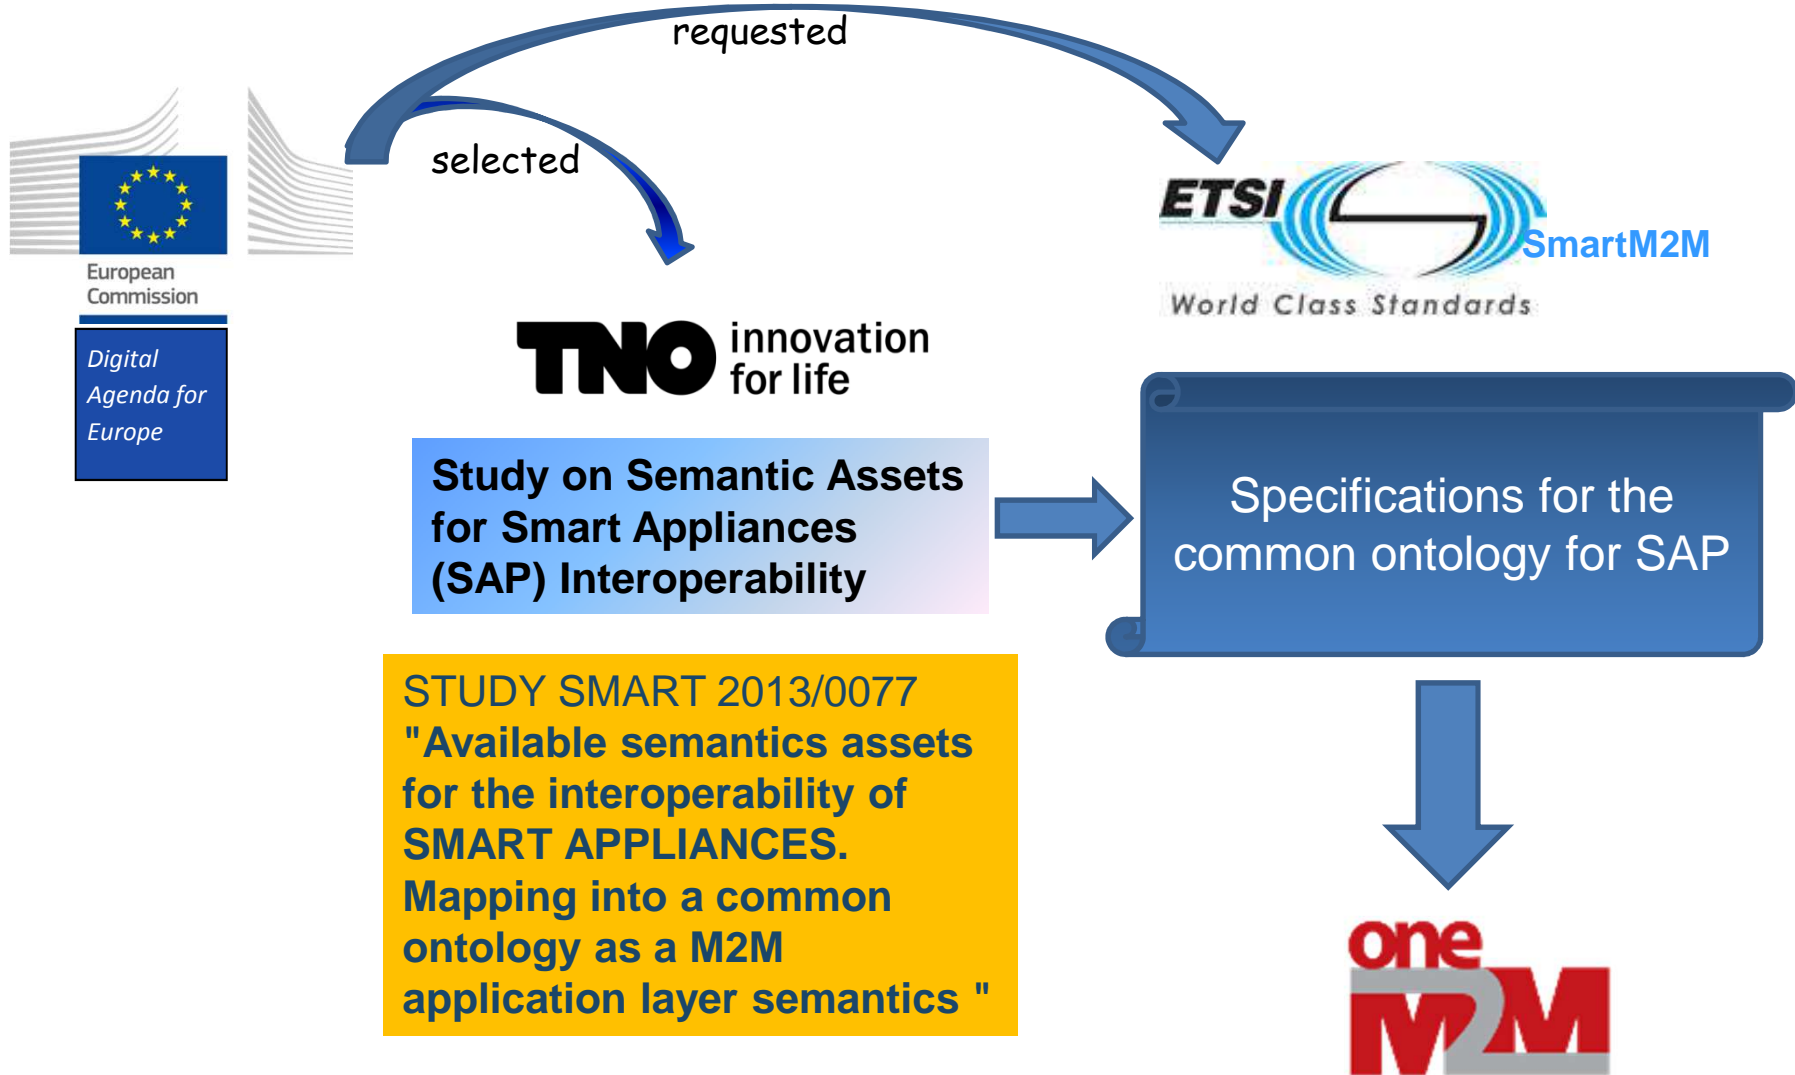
requested

selected

European Commission

Digital Agenda for Europe

ETSI

SmartM2M

World Class Standards

TNO innovation for life

Study on Semantic Assets for Smart Appliances (SAP) Interoperability

Specifications for the common ontology for SAP

STUDY SMART 2013/0077
"Available semantics assets for the interoperability of SMART APPLIANCES. Mapping into a common ontology as a M2M application layer semantics "

one M2M